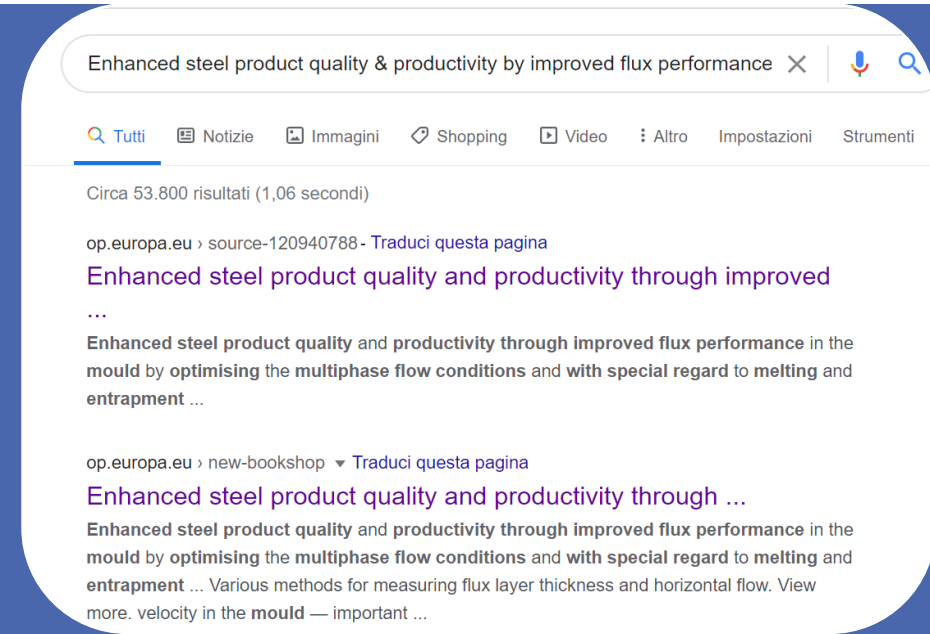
Enhanced steel product quality & productivity by improved flux performance

Tutti Notizie Immagini Shopping Video Altro Impostazioni Strumenti

Circa 53.800 risultati (1,06 secondi)

op.europa.eu › source-120940788 - Traduci questa pagina

Enhanced steel product quality and productivity through improved ...

Enhanced steel product quality and productivity through improved flux performance in the mould by optimising the multiphase flow conditions and with special regard to melting and entrapment ...

op.europa.eu › new-bookshop ▾ Traduci questa pagina

Enhanced steel product quality and productivity through ...

Enhanced steel product quality and productivity through improved flux performance in the mould by optimising the multiphase flow conditions and with special regard to melting and entrapment ... Various methods for measuring flux layer thickness and horizontal flow. View more. velocity in the mould — important ...